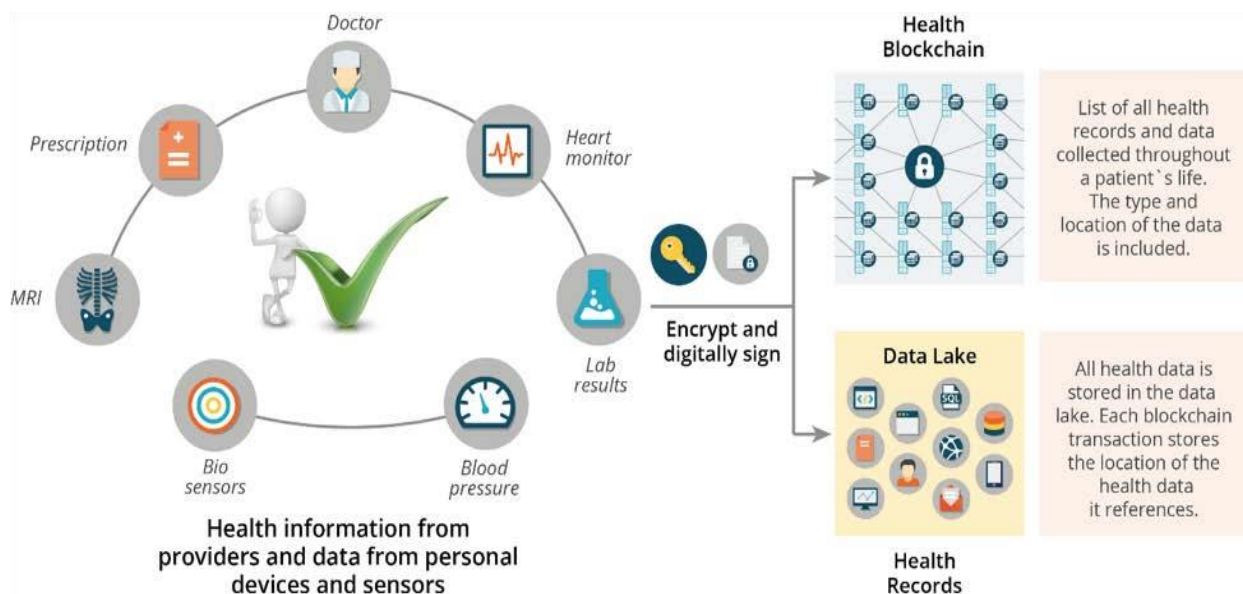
Doctor

Prescription

Heart monitor

MRI

Lab results

Bio sensors

Blood pressure

Health information from providers and data from personal devices and sensors

Encrypt and digitally sign

Health Blockchain

List of all health records and data collected throughout a patient`s life. The type and location of the data is included.

Data Lake

SQL

All health data is stored in the data lake. Each blockchain transaction stores the location of the health data it references.

Health Records